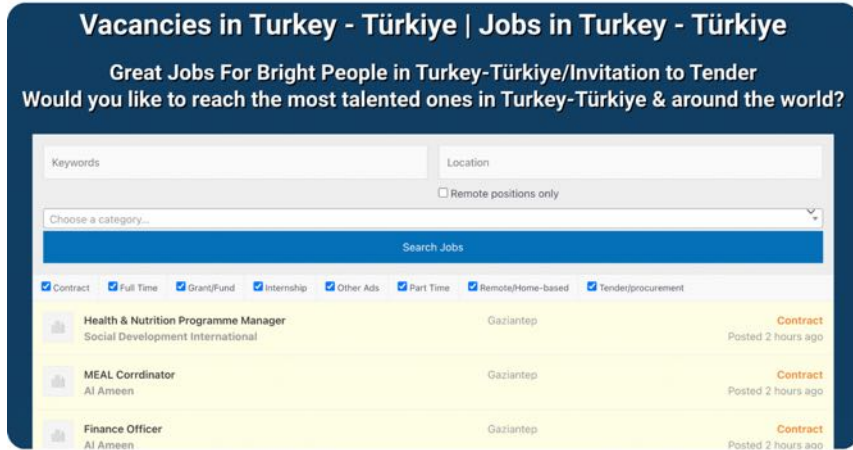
Vacancies in Turkey - Türkiye | Jobs in Turkey - Türkiye

Great Jobs For Bright People in Turkey-Türkiye/Invitation to Tender
Would you like to reach the most talented ones in Turkey-Türkiye & around the world?

Keywords

Location

Remote positions only

Choose a category...

Search Jobs

Contract Full Time Grant/Fund Internship Other Ads Part Time Remote/Home-based Tender/procurement

Health & Nutrition Programme Manager
Social Development International
Gaziantep
Contract
Posted 2 hours ago

MEAL Corrdinator
Al Ameen
Gaziantep
Contract
Posted 2 hours ago

Finance Officer
Al Ameen
Gaziantep
Contract
Posted 2 hours ago